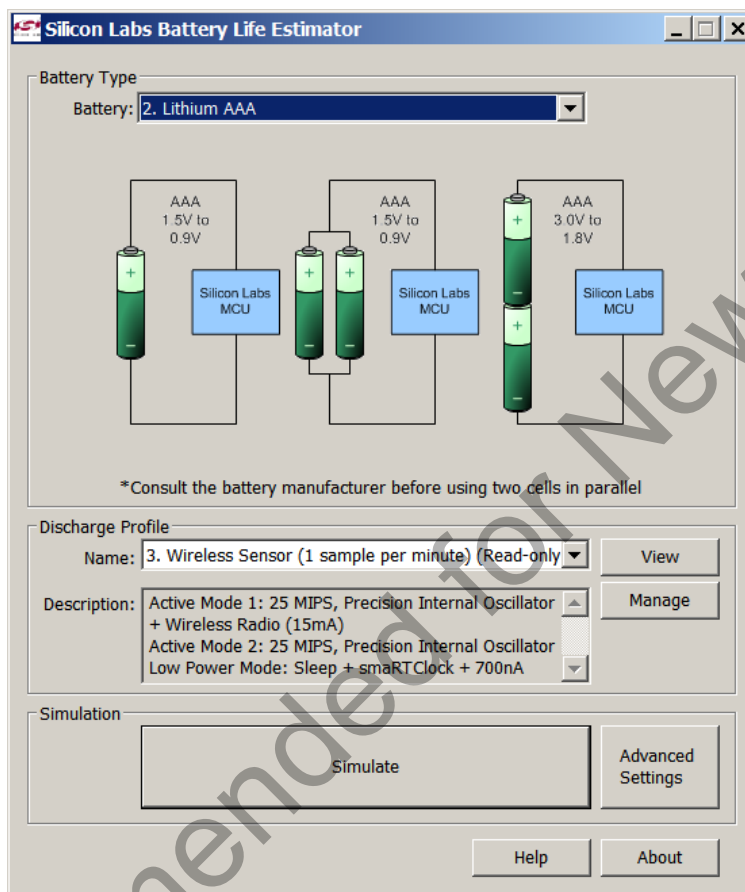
Silicon Labs Battery Life Estimator

Battery Type

Battery: 2. Lithium AAA

AAA
1.5V to
0.9V

Silicon Labs MCU

AAA
1.5V to
0.9V

Silicon Labs MCU

AAA
3.0V to
1.8V

Silicon Labs MCU

*Consult the battery manufacturer before using two cells in parallel

Discharge Profile

Name: 3. Wireless Sensor (1 sample per minute) (Read-only

View

Manage

Description: Active Mode 1: 25 MIPS, Precision Internal Oscillator + Wireless Radio (15mA)
Active Mode 2: 25 MIPS, Precision Internal Oscillator
Low Power Mode: Sleep + smaRTClock + 700nA

Simulation

Simulate

Advanced Settings

Help

About

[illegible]ended for New